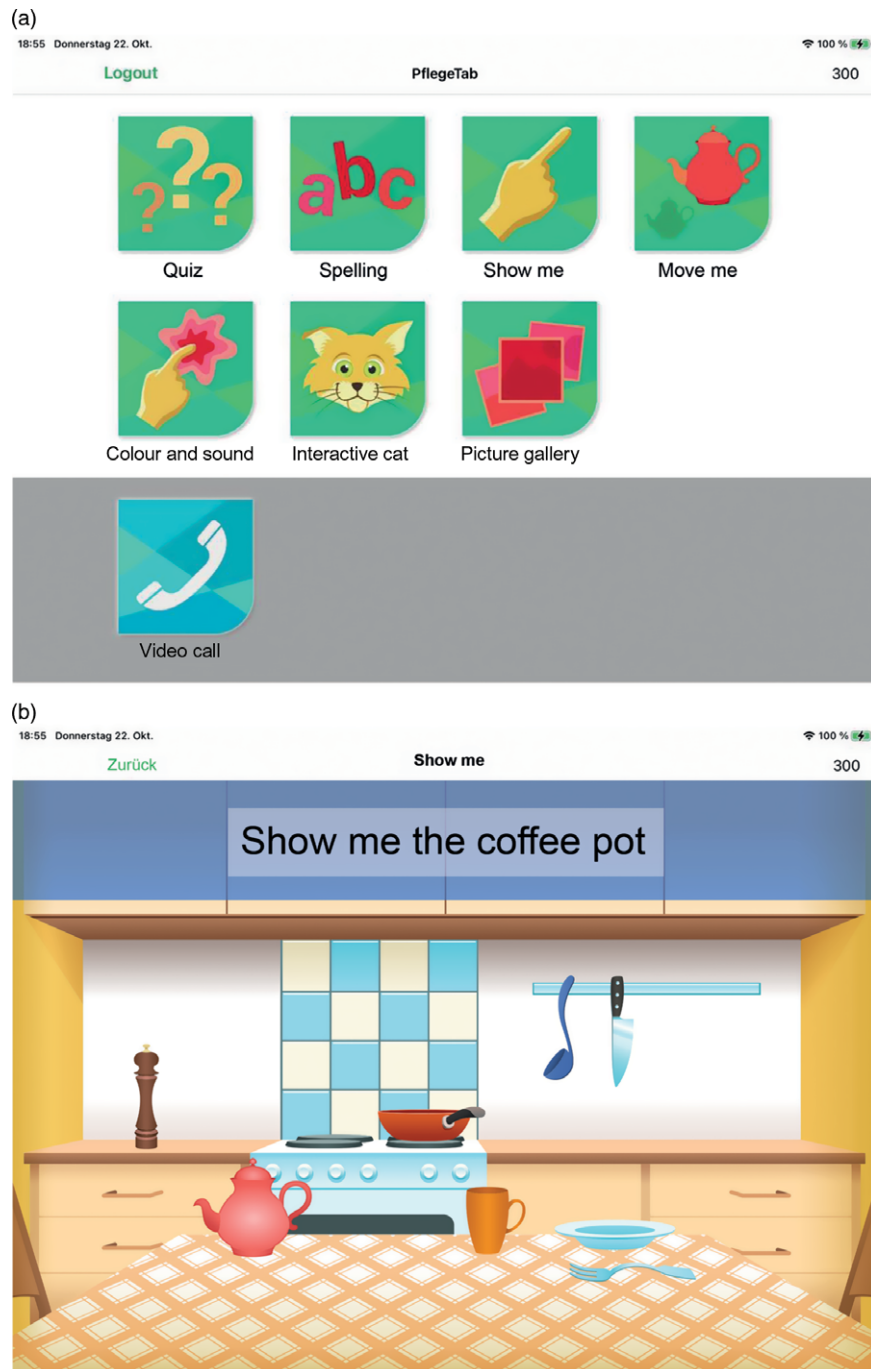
(a)

18:55 Donnerstag 22. Okt.

100 %

Logout

PflegeTab

300

Quiz

Spelling

Show me

Move me

Colour and sound

Interactive cat

Picture gallery

Video call

(b)

18:55 Donnerstag 22. Okt.

100 %

Zurück

Show me

300

Show me the coffee pot